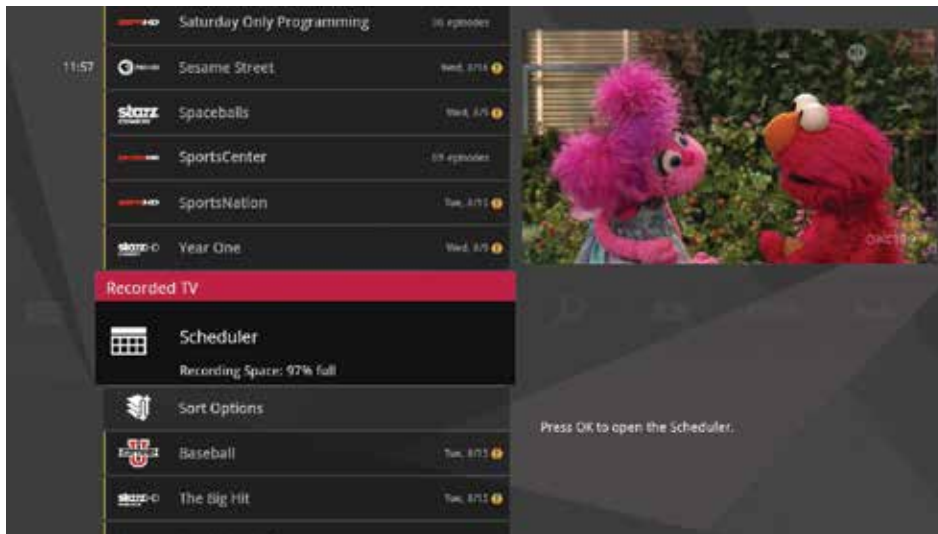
Saturday Only Programming 36 episodes

11:57 Sesame Street Wed, 3/16

starz Spaceballs Wed, 8/5

SportsCenter 69 episodes

SportsNation Tue, 8/11

Year One Wed, 8/5

Recorded TV

Scheduler

Recording Space: 97% full

Sort Options

Baseball Tue, 8/11

The Big Hit Tue, 8/11

Press OK to open the Scheduler.